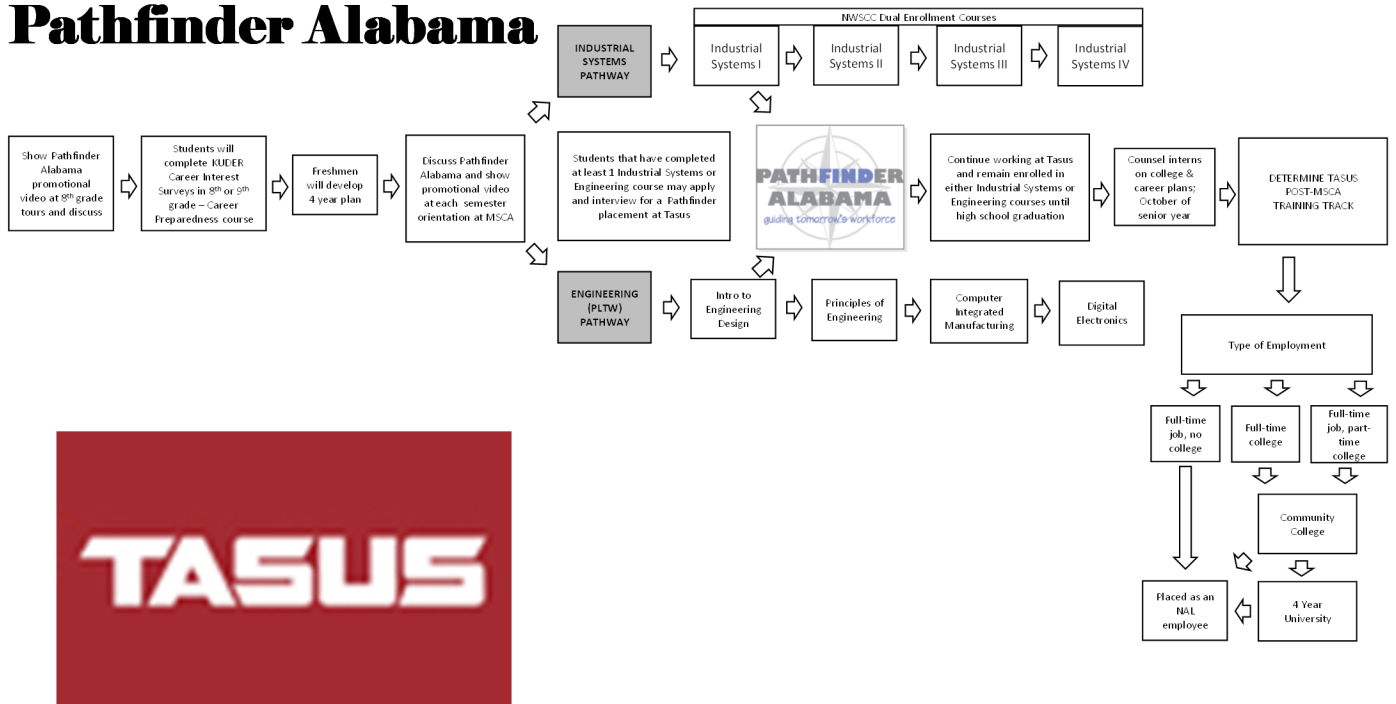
Pathfinder Alabama

Show Pathfinder Alabama promotional video at $8^{th}$ grade tours and discuss

Students will complete KUDER Career Interest Surveys in $8^{th}$ or $9^{th}$ grade – Career Preparedness course

Freshmen will develop 4 year plan

Discuss Pathfinder Alabama and show promotional video at each semester orientation at MSCA

INDUSTRIAL SYSTEMS PATHWAY

NWSCC Dual Enrollment Courses

Industrial Systems I

Industrial Systems II

Industrial Systems III

Industrial Systems IV

Students that have completed at least 1 Industrial Systems or Engineering course may apply and interview for a Pathfinder placement at Tasus

PATHFINDER ALABAMA
guiding tomorrow's workforce

Continue working at Tasus and remain enrolled in either Industrial Systems or Engineering courses until high school graduation

Counsel interns on college & career plans; October of senior year

DETERMINE TASUS POST-MSCA TRAINING TRACK

ENGINEERING (PLTW) PATHWAY

Intro to Engineering Design

Principles of Engineering

Computer Integrated Manufacturing

Digital Electronics

Type of Employment

Full-time job, no college

Full-time college

Full-time job, part-time college

Community College

Placed as an NAL employee

4 Year University

TASUS